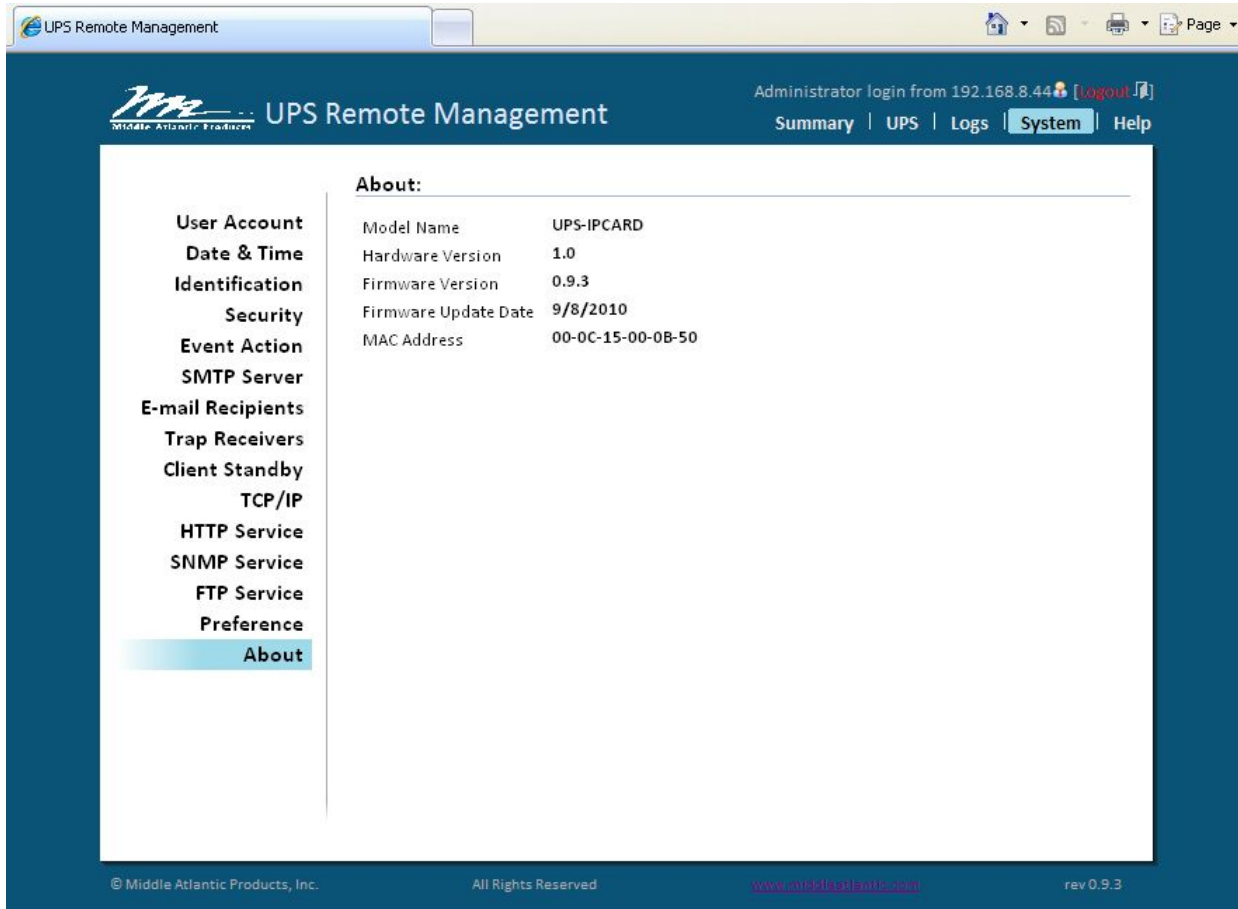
UPS Remote Management

Page

Middle Atlantic Products UPS Remote Management

Administrator login from 192.168.8.44 [Logout]

Summary | UPS | Logs | System | Help

User Account
Date & Time
Identification
Security
Event Action
SMTP Server
E-mail Recipients
Trap Receivers
Client Standby
TCP/IP
HTTP Service
SNMP Service
FTP Service
Preference
About

About:

| | |
|---|---|
| Model Name | UPS-IPCARD |
| Hardware Version | 1.0 |
| Firmware Version | 0.9.3 |
| Firmware Update Date | 9/8/2010 |
| MAC Address | 00-0C-15-00-0B-50 |

© Middle Atlantic Products, Inc. All Rights Reserved www.middleatlantic.com rev 0.9.3